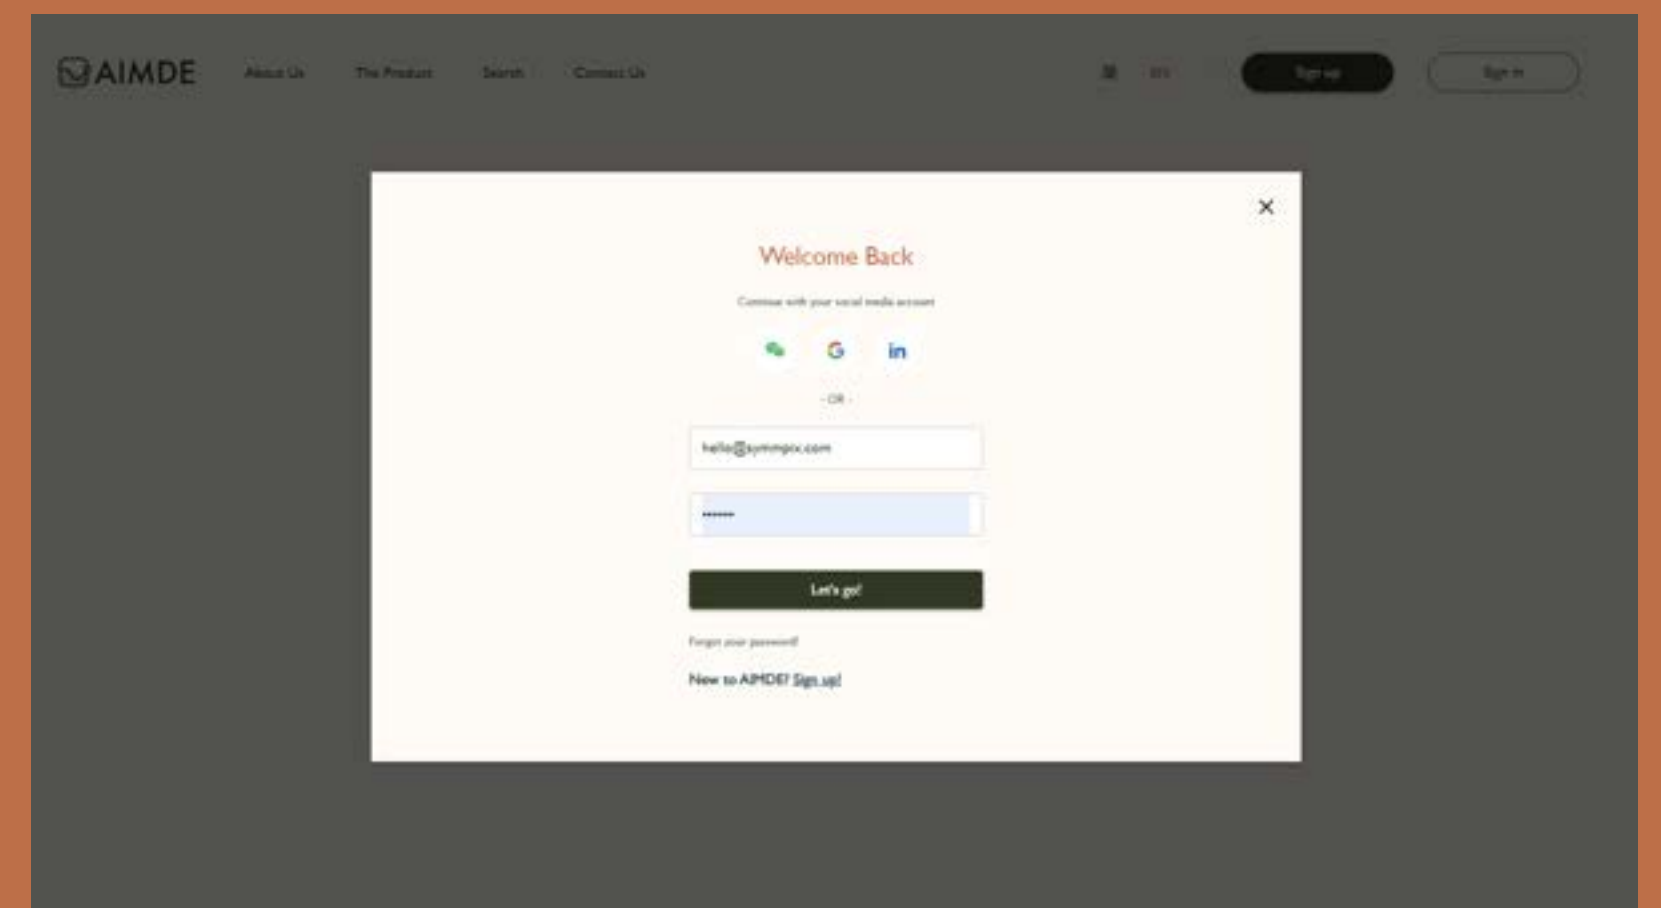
AIMDE About Us The Product Search Contact Us EN Sign up Sign in

×

Welcome Back

Continue with your social media account

in

- OR -

hello@symmpix.com

•••••••

Let's go!

Forgot your password?

New to AIMDE? Sign up!